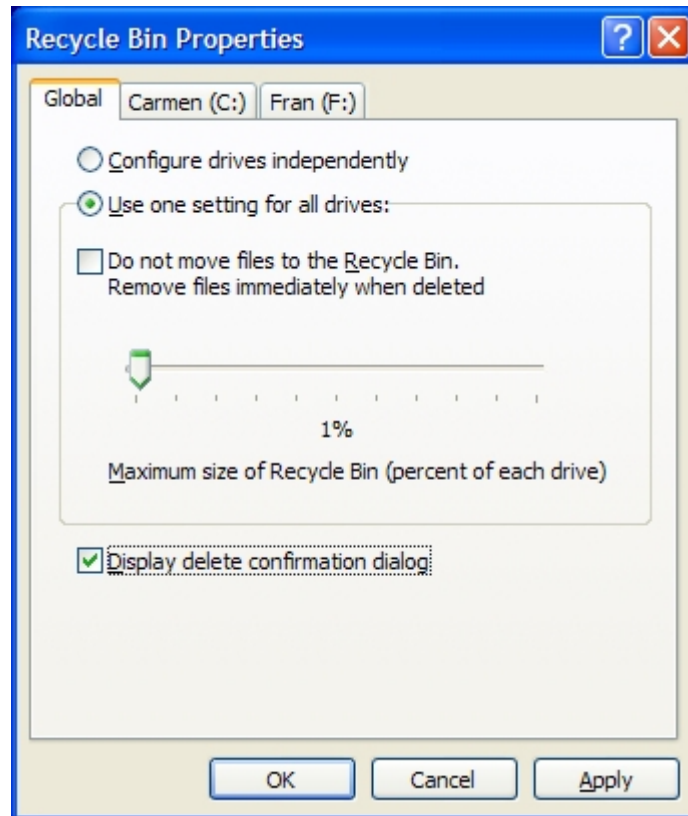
Recycle Bin Properties

?

X

Global

Carmen (C:)

Fran (F:)

Configure drives independently

Use one setting for all drives:

Do not move files to the Recycle Bin. Remove files immediately when deleted

1%

Maximum size of Recycle Bin (percent of each drive)

Display delete confirmation dialog

OK

Cancel

Apply